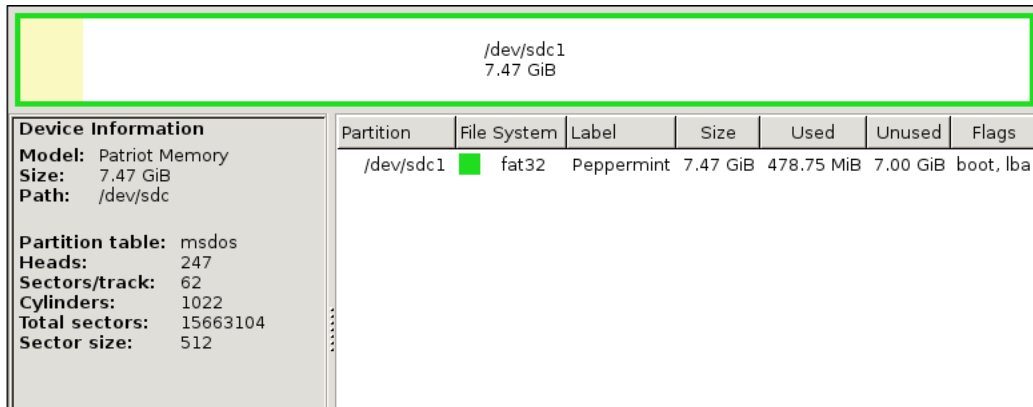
/dev/sdc1
7.47 GiB

Device Information

Model: Patriot Memory
Size: 7.47 GiB
Path: /dev/sdc

Partition table: msdos
Heads: 247
Sectors/track: 62
Cylinders: 1022
Total sectors: 15663104
Sector size: 512

| Partition | File System | Label | Size | Used | Unused | Flags |
|---|---|---|---|---|---|---|
| /dev/sdc1 | fat32 | Peppermint | 7.47 GiB | 478.75 MiB | 7.00 GiB | boot, lba |